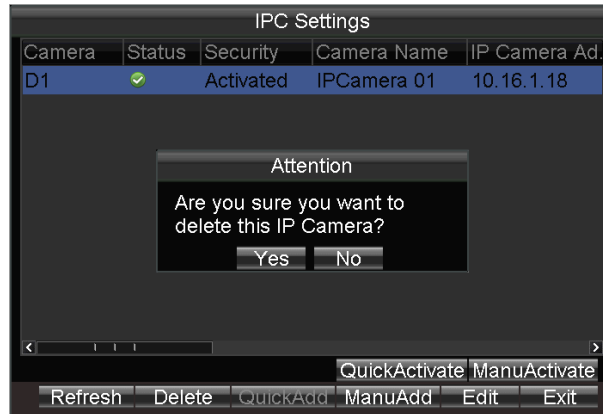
IPC Settings

| Camera | Status | Security | Camera Name | IP Camera Ad. |
|---|---|---|---|---|
| D1 | | Activated | IPCamera 01 | 10.16.1.18 |

Attention

Are you sure you want to delete this IP Camera?

Yes No

QuickActivate ManuActivate

Refresh Delete QuickAdd ManuAdd Edit Exit